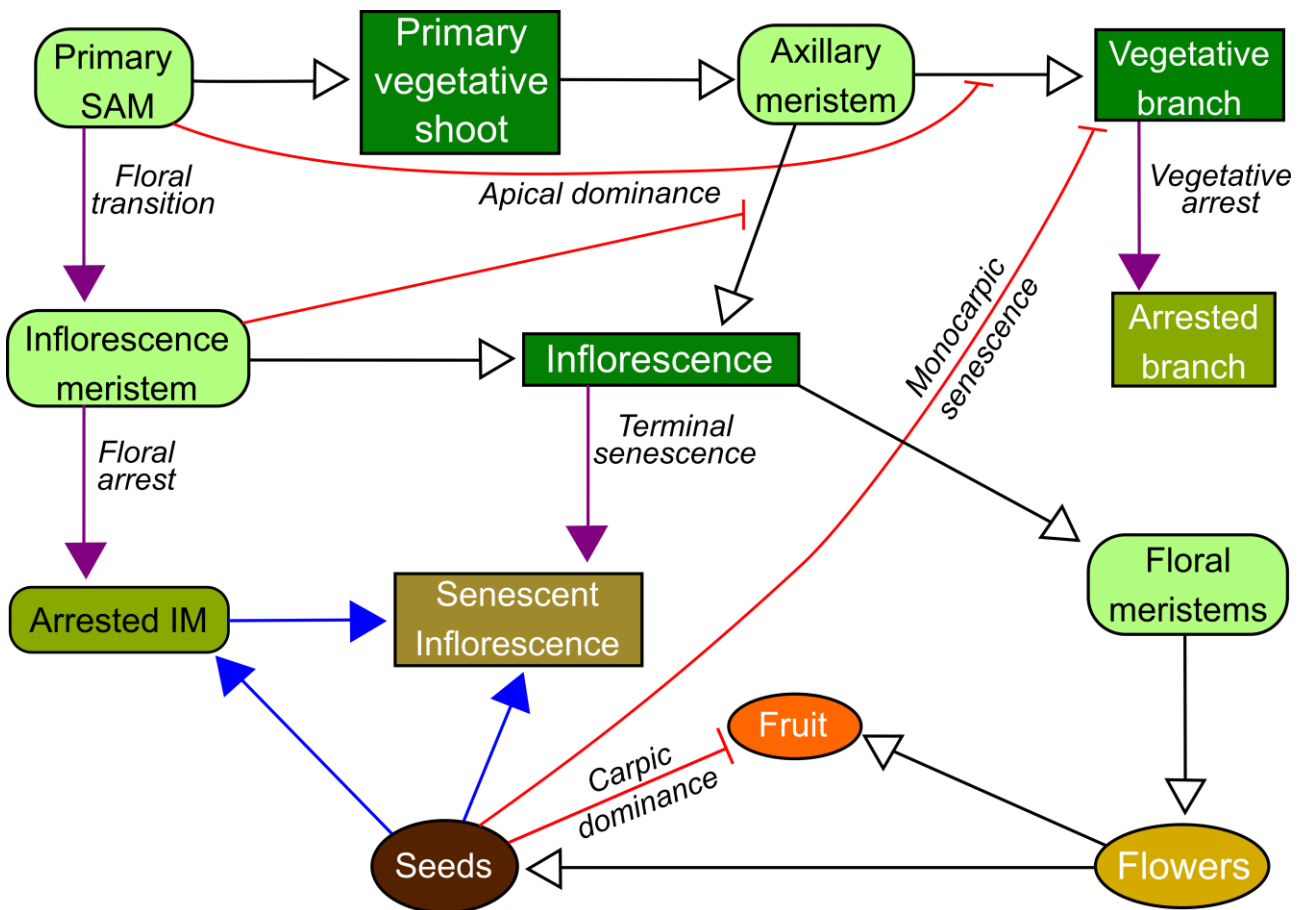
Primary SAM

Primary vegetative shoot

Axillary meristem

Vegetative branch

Floral transition

Apical dominance

Vegetative arrest

Monocarpic senescence

Arrested branch

Inflorescence meristem

Inflorescence

Floral arrest

Terminal senescence

Floral meristems

Arrested IM

Senescent Inflorescence

Fruit

Carpic dominance

Seeds

Flowers